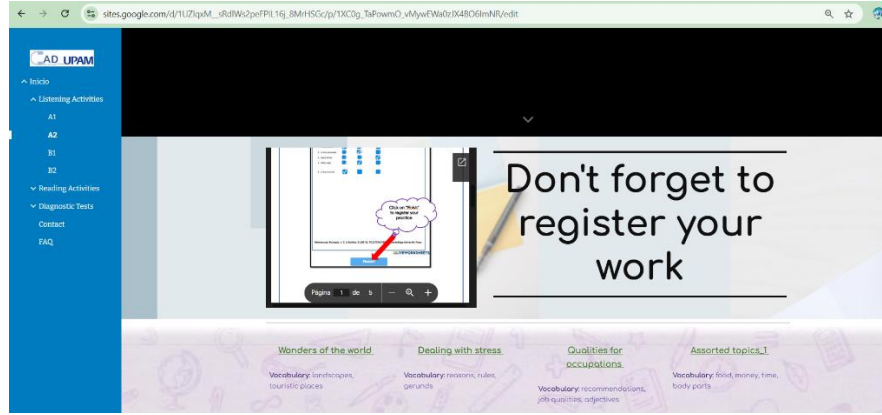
sites.google.com/d/1UZIqxM_sRdlWs2peFPIL16j_8MrHSGc/p/1XC0g_TaPowmO_vMywEWa0zIX48O6ImNR/edit

CAD_UPAM

^ Inicio
^ Listening Activities
A1
A2
B1
B2
˅ Reading Activities
˅ Diagnostic Tests
Contact
FAQ

Click on "Finish" to register your practice

Finish

Página 1 de 5

Don't forget to register your work

Wonders of the world
Vocabulary: landscapes, touristic places

Dealing with stress
Vocabulary: reasons, rules, gerunds

Qualities for occupations
Vocabulary: recommendations, job qualities, adjectives

Assorted topics_1
Vocabulary: food, money, time, body parts